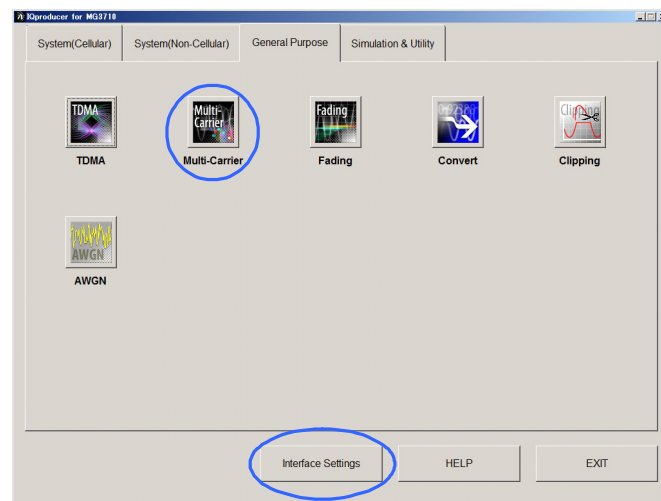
IQproducer for MG3710

System(Cellular)
System(Non-Cellular)
General Purpose
Simulation & Utility

TDMA
TDMA
Multi-Carrier
Multi-Carrier
Fading
Fading
Convert
Clipping
Clipping

AWGN
AWGN

Interface Settings
HELP
EXIT